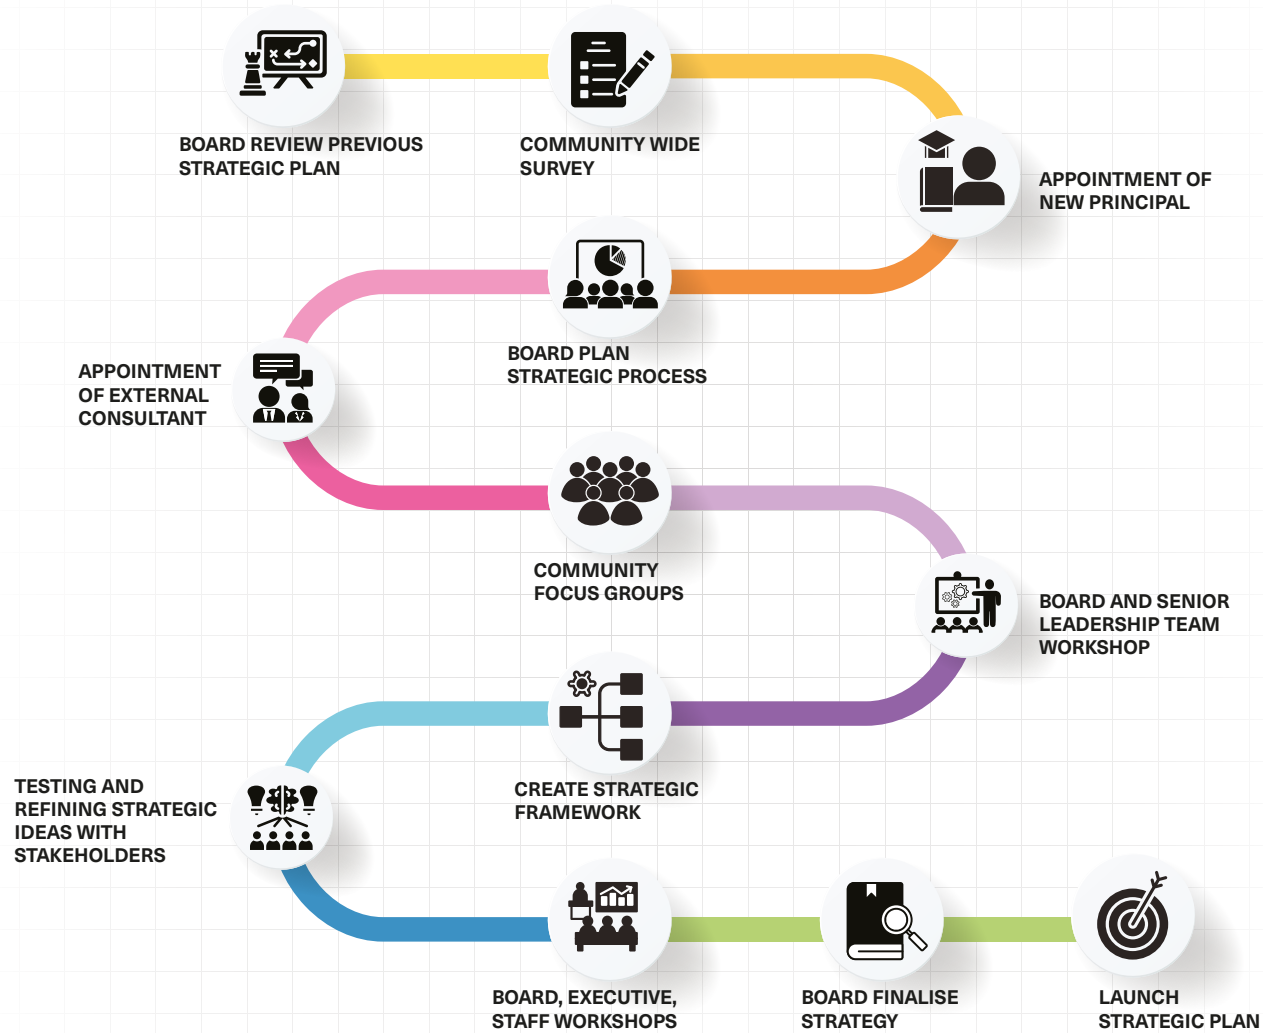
BOARD REVIEW PREVIOUS STRATEGIC PLAN

COMMUNITY WIDE SURVEY

APPOINTMENT OF NEW PRINCIPAL

BOARD PLAN STRATEGIC PROCESS

APPOINTMENT OF EXTERNAL CONSULTANT

COMMUNITY FOCUS GROUPS

BOARD AND SENIOR LEADERSHIP TEAM WORKSHOP

CREATE STRATEGIC FRAMEWORK

TESTING AND REFINING STRATEGIC IDEAS WITH STAKEHOLDERS

BOARD, EXECUTIVE, STAFF WORKSHOPS

BOARD FINALISE STRATEGY

LAUNCH STRATEGIC PLAN